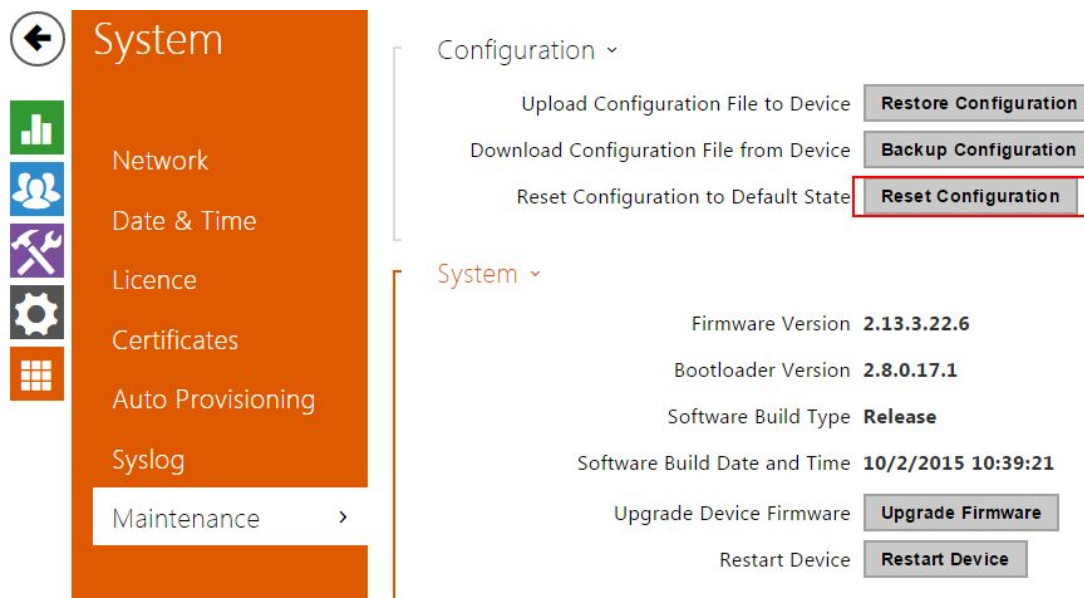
System

Network

Date & Time

Licence

Certificates

Auto Provisioning

Syslog

Maintenance >

Configuration ˅

Upload Configuration File to Device Restore Configuration

Download Configuration File from Device Backup Configuration

Reset Configuration to Default State Reset Configuration

System ˅

Firmware Version 2.13.3.22.6

Bootloader Version 2.8.0.17.1

Software Build Type Release

Software Build Date and Time 10/2/2015 10:39:21

Upgrade Device Firmware Upgrade Firmware

Restart Device Restart Device